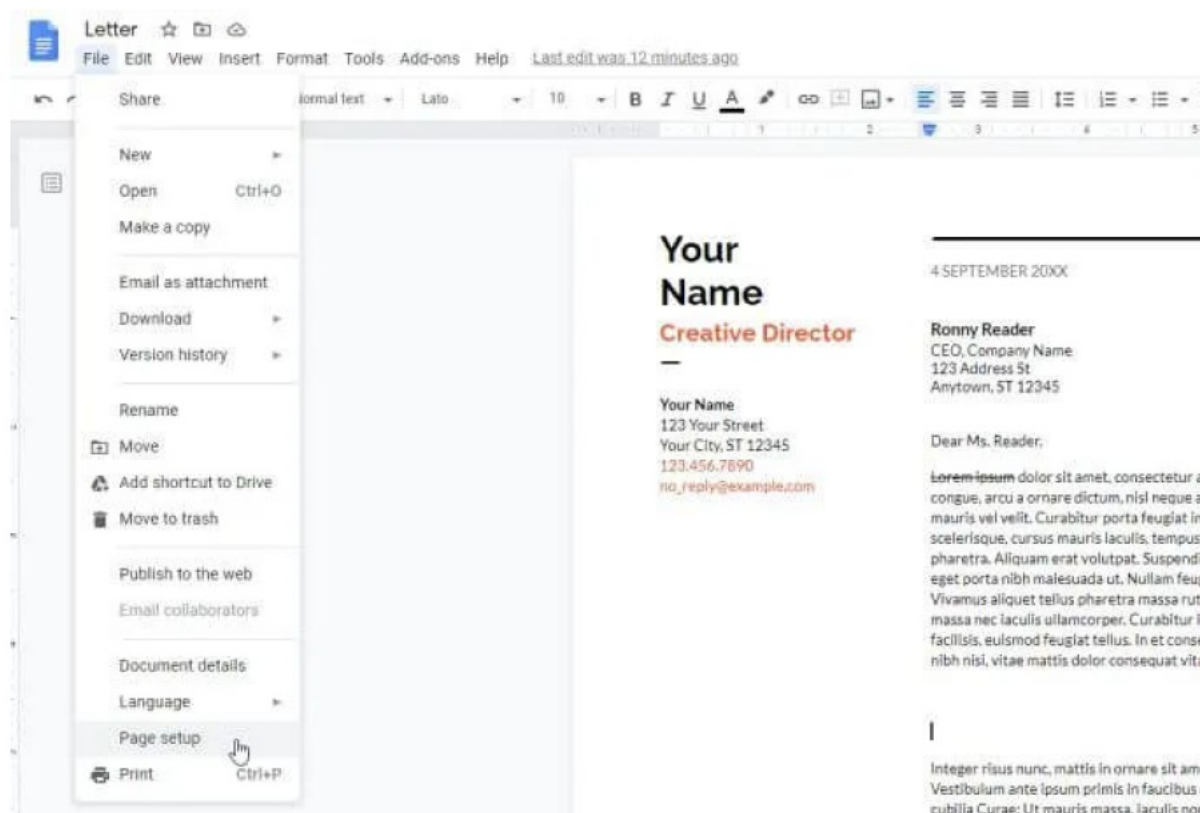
Letter

File Edit View Insert Format Tools Add-ons Help Last edit was 12 minutes ago

Share

New

Open Ctrl+O

Make a copy

Email as attachment

Download

Version history

Rename

Move

Add shortcut to Drive

Move to trash

Publish to the web

Email collaborators

Document details

Language

Page setup

Print Ctrl+P

ormal text Lato 10 B I U A

Your Name

Creative Director

Your Name
123 Your Street
Your City, ST 12345
123.456.7890
no_reply@example.com

4 SEPTEMBER 20XX

Ronny Reader
CEO, Company Name
123 Address St
Anytown, ST 12345

Dear Ms. Reader,

Lorem ipsum dolor sit amet, consectetur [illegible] congue, arcu a ornare dictum, nisl neque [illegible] mauris vel velit. Curabitur porta feugiat i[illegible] scelerisque, cursus mauris iaculis, tempus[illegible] pharetra. Aliquam erat volutpat. Suspendi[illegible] eget porta nibh malesuada ut. Nullam feu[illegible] Vivamus aliquet tellus pharetra massa rut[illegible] massa nec iaculis ullamcorper. Curabitur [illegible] facilisis, euismod feugiat tellus. In et cons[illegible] nibh nisi, vitae mattis dolor consequat vit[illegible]

Integer risus nunc, mattis in ornare sit am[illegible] Vestibulum ante ipsum primis in faucibus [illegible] cubilia Curae; Ut mauris massa, iaculis no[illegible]